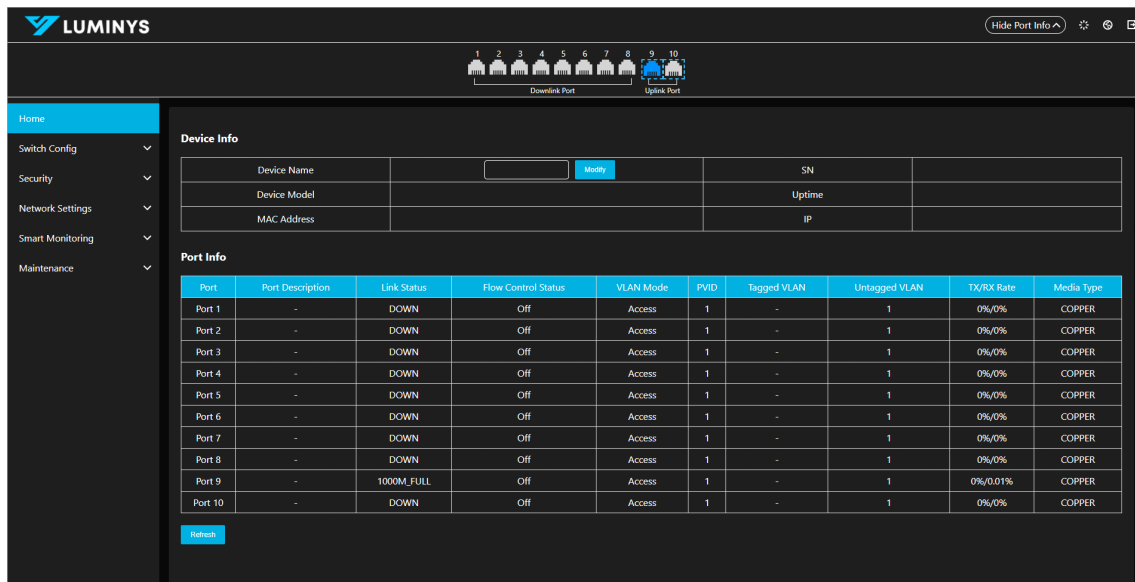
LUMINYS

Hide Port Info

1 2 3 4 5 6 7 8 9 10

Downlink Port

Uplink Port

Home

Switch Config

Security

Network Settings

Smart Monitoring

Maintenance

Device Info

| Device Name | Modify | SN | |
|---|---|---|---|
| Device Model | | Uptime | |
| MAC Address | | IP | |

Port Info

| Port | Port Description | Link Status | Flow Control Status | VLAN Mode | PVID | Tagged VLAN | Untagged VLAN | TX/RX Rate | Media Type |
|---|---|---|---|---|---|---|---|---|---|
| Port 1 | - | DOWN | Off | Access | 1 | - | 1 | 0%/0% | COPPER |
| Port 2 | - | DOWN | Off | Access | 1 | - | 1 | 0%/0% | COPPER |
| Port 3 | - | DOWN | Off | Access | 1 | - | 1 | 0%/0% | COPPER |
| Port 4 | - | DOWN | Off | Access | 1 | - | 1 | 0%/0% | COPPER |
| Port 5 | - | DOWN | Off | Access | 1 | - | 1 | 0%/0% | COPPER |
| Port 6 | - | DOWN | Off | Access | 1 | - | 1 | 0%/0% | COPPER |
| Port 7 | - | DOWN | Off | Access | 1 | - | 1 | 0%/0% | COPPER |
| Port 8 | - | DOWN | Off | Access | 1 | - | 1 | 0%/0% | COPPER |
| Port 9 | - | 1000M_FULL | Off | Access | 1 | - | 1 | 0%/0.01% | COPPER |
| Port 10 | - | DOWN | Off | Access | 1 | - | 1 | 0%/0% | COPPER |

Refresh